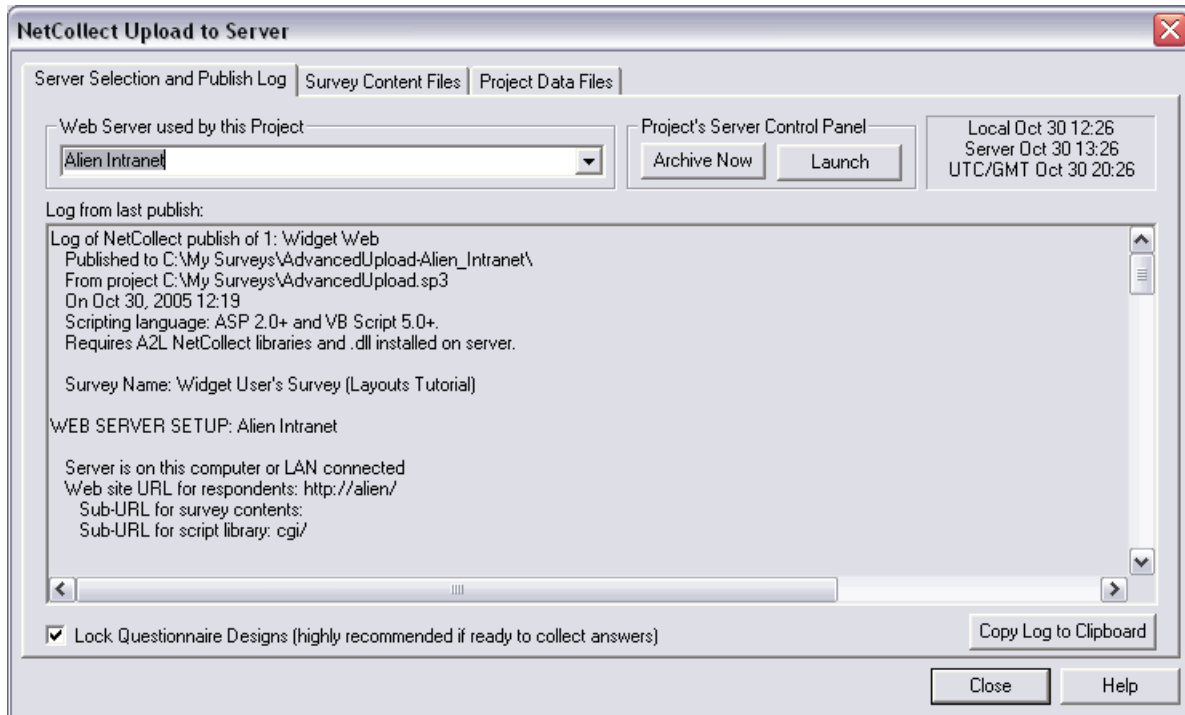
NetCollect Upload to Server

Server Selection and Publish Log | Survey Content Files | Project Data Files

Web Server used by this Project
Alien Intranet

Project's Server Control Panel
Archive Now
Launch

Local Oct 30 12:26
Server Oct 30 13:26
UTC/GMT Oct 30 20:26

Log from last publish:

Log of NetCollect publish of 1: Widget Web
Published to C:\My Surveys\AdvancedUpload-Alien_Intranet\
From project C:\My Surveys\AdvancedUpload.sp3
On Oct 30, 2005 12:19
Scripting language: ASP 2.0+ and VB Script 5.0+.
Requires A2L NetCollect libraries and .dll installed on server.

Survey Name: Widget User's Survey (Layouts Tutorial)

WEB SERVER SETUP: Alien Intranet

Server is on this computer or LAN connected
Web site URL for respondents: http://alien/
Sub-URL for survey contents:
Sub-URL for script library: cgi/

Lock Questionnaire Designs (highly recommended if ready to collect answers)

Copy Log to Clipboard

Close
Help